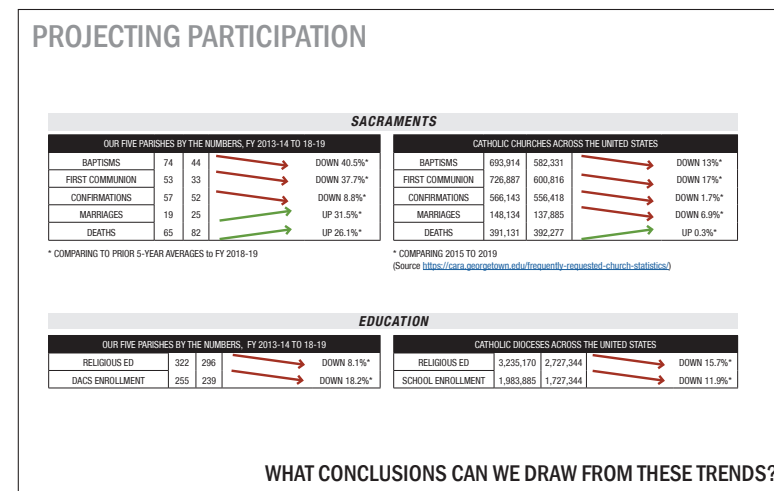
PROJECTING PARTICIPATION

SACRAMENTS

| OUR FIVE PARISHES BY THE NUMBERS, FY 2013-14 TO 18-19 | | | |
|---|---|---|---|
| BAPTISMS | 74 | 44 | DOWN 40.5%* |
| FIRST COMMUNION | 53 | 33 | DOWN 37.7%* |
| CONFIRMATIONS | 57 | 52 | DOWN 8.8%* |
| MARRIAGES | 19 | 25 | UP 31.5%* |
| DEATHS | 65 | 82 | UP 26.1%* |

* COMPARING TO PRIOR 5-YEAR AVERAGES to FY 2018-19

| CATHOLIC CHURCHES ACROSS THE UNITED STATES | | | |
|---|---|---|---|
| BAPTISMS | 693,914 | 582,331 | DOWN 13%* |
| FIRST COMMUNION | 726,887 | 600,816 | DOWN 17%* |
| CONFIRMATIONS | 566,143 | 556,418 | DOWN 1.7%* |
| MARRIAGES | 148,134 | 137,885 | DOWN 6.9%* |
| DEATHS | 391,131 | 392,277 | UP 0.3%* |

* COMPARING 2015 TO 2019
(Source https://cara.georgetown.edu/frequently-requested-church-statistics/)

EDUCATION

| OUR FIVE PARISHES BY THE NUMBERS, FY 2013-14 TO 18-19 | | | |
|---|---|---|---|
| RELIGIOUS ED | 322 | 296 | DOWN 8.1%* |
| DACS ENROLLMENT | 255 | 239 | DOWN 18.2%* |

| CATHOLIC DIOCESES ACROSS THE UNITED STATES | | | |
|---|---|---|---|
| RELIGIOUS ED | 3,235,170 | 2,727,344 | DOWN 15.7%* |
| SCHOOL ENROLLMENT | 1,983,885 | 1,727,344 | DOWN 11.9%* |

WHAT CONCLUSIONS CAN WE DRAW FROM THESE TRENDS?